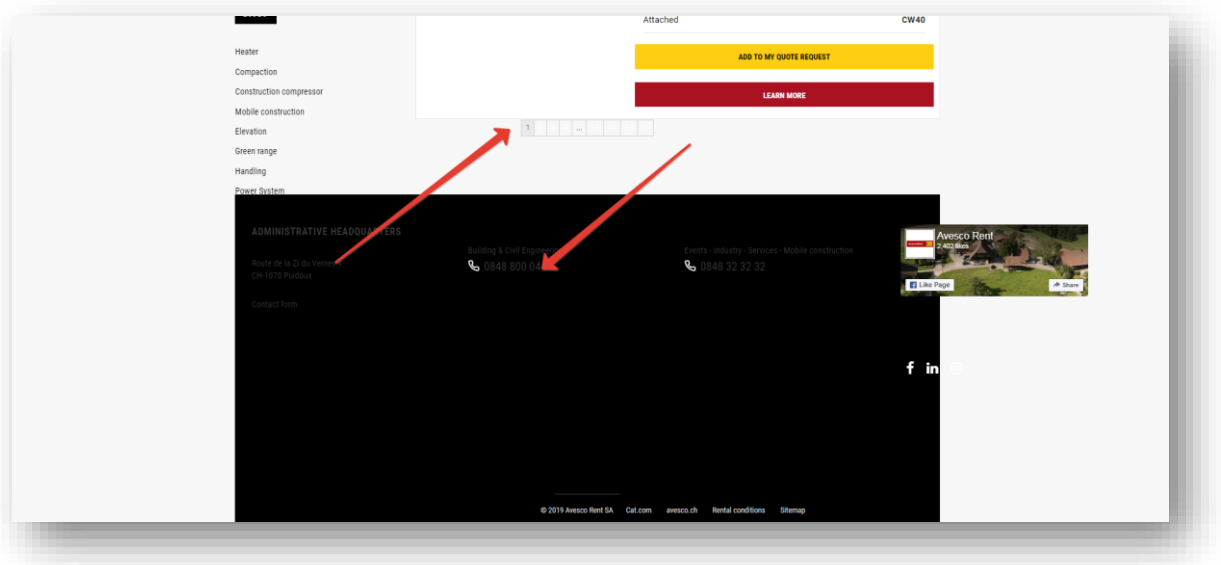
Heater
Compaction
Construction compressor
Mobile construction
Elevation
Green range
Handling
Power System

Attached CW40

ADD TO MY QUOTE REQUEST

LEARN MORE

1 ...

ADMINISTRATIVE HEADQUA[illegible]

Route de la ZI du Verney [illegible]
CH-1070 Puidoux

Contact form

Building & Civil Engineering
0848 800 04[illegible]

Events - industry - Services - Mobile construction
0848 32 32 32

Avesco Rent
2,402 likes
Like Page
Share

© 2019 Avesco Rent SA Cat.com avesco.ch Rental conditions Sitemap